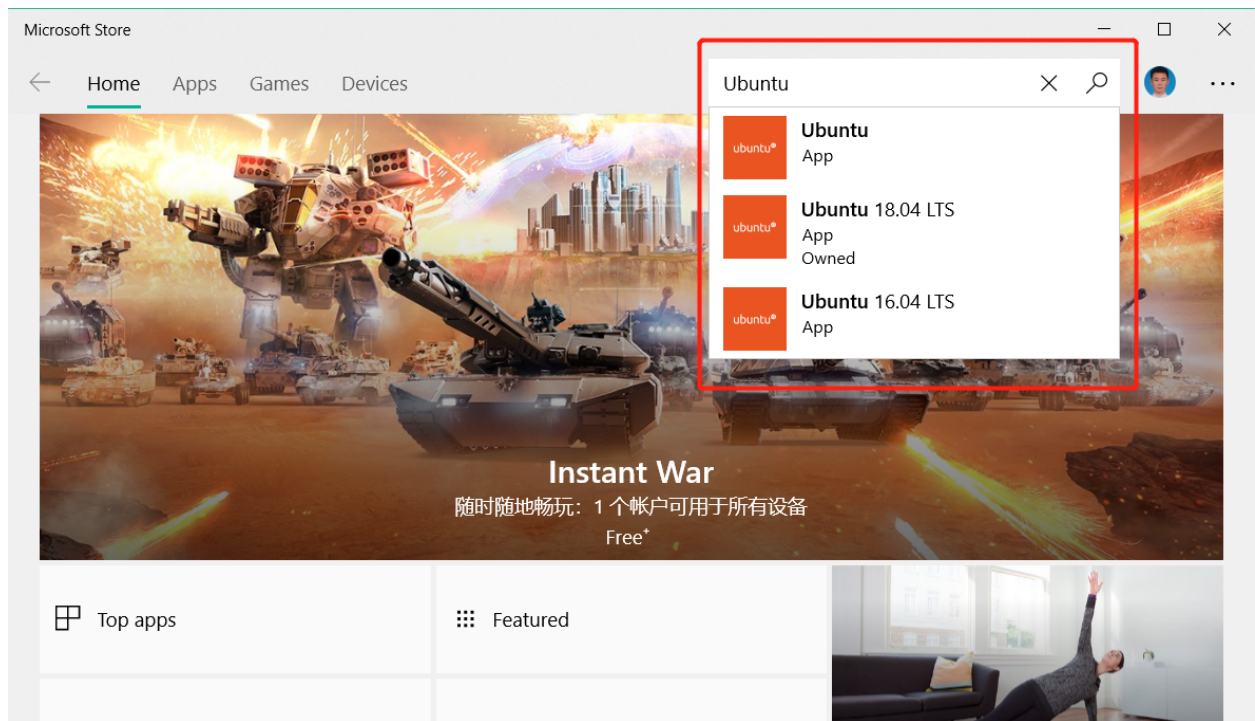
Microsoft Store

Home Apps Games Devices

Ubuntu

ubuntu®
Ubuntu
App

ubuntu®
Ubuntu 18.04 LTS
App
Owned

ubuntu®
Ubuntu 16.04 LTS
App

Instant War
随时随地畅玩：1 个帐户可用于所有设备
Free⁺

Top apps

Featured